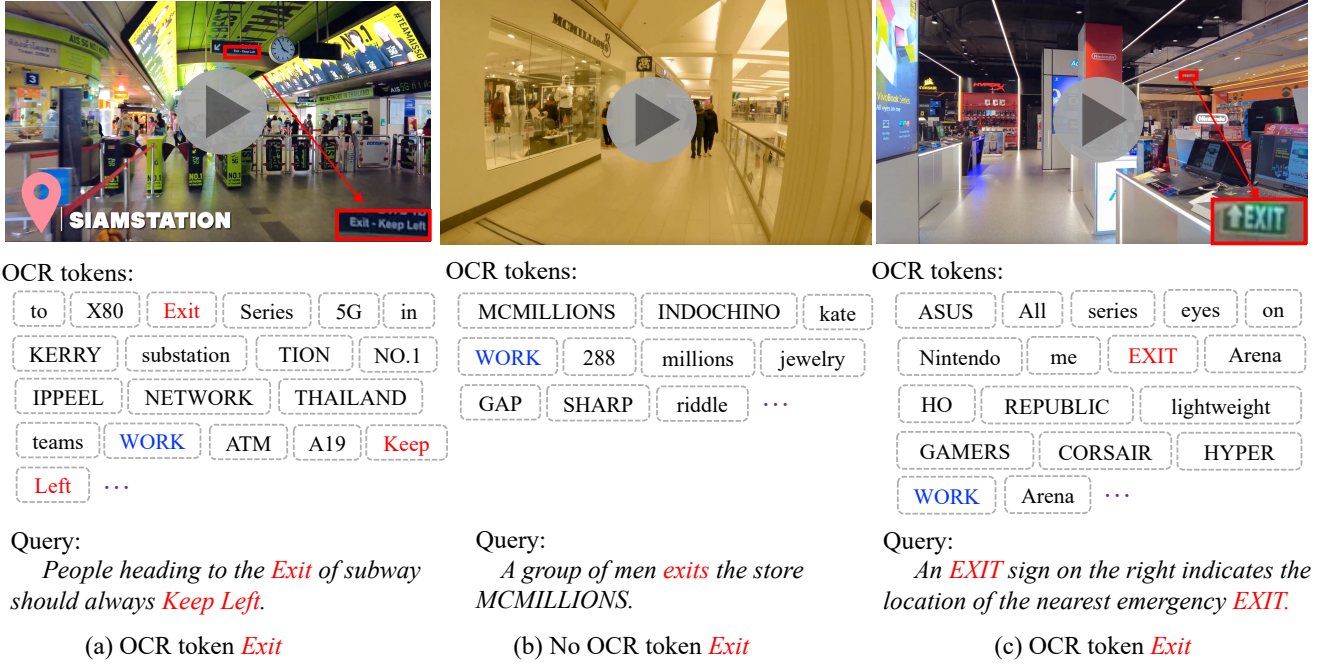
SIAMSTATION
Exit - Keep Left
#TEAMAIS5G
AIS
3
MCMILLIONS
EXIT
CORSAIR
Nintendo

OCR tokens:
to X80 Exit Series 5G in
KERRY substation TION NO.1
IPPEEL NETWORK THAILAND
teams WORK ATM A19 Keep
Left ...

Query:
People heading to the Exit of subway should always Keep Left.

(a) OCR token Exit

OCR tokens:
MCMILLIONS INDOCHINO kate
WORK 288 millions jewelry
GAP SHARP riddle ...

Query:
A group of men exits the store MCMILLIONS.

(b) No OCR token Exit

OCR tokens:
ASUS All series eyes on
Nintendo me EXIT Arena
HO REPUBLIC lightweight
GAMERS CORSAIR HYPER
WORK Arena ...

Query:
An EXIT sign on the right indicates the location of the nearest emergency EXIT.

(c) OCR token Exit